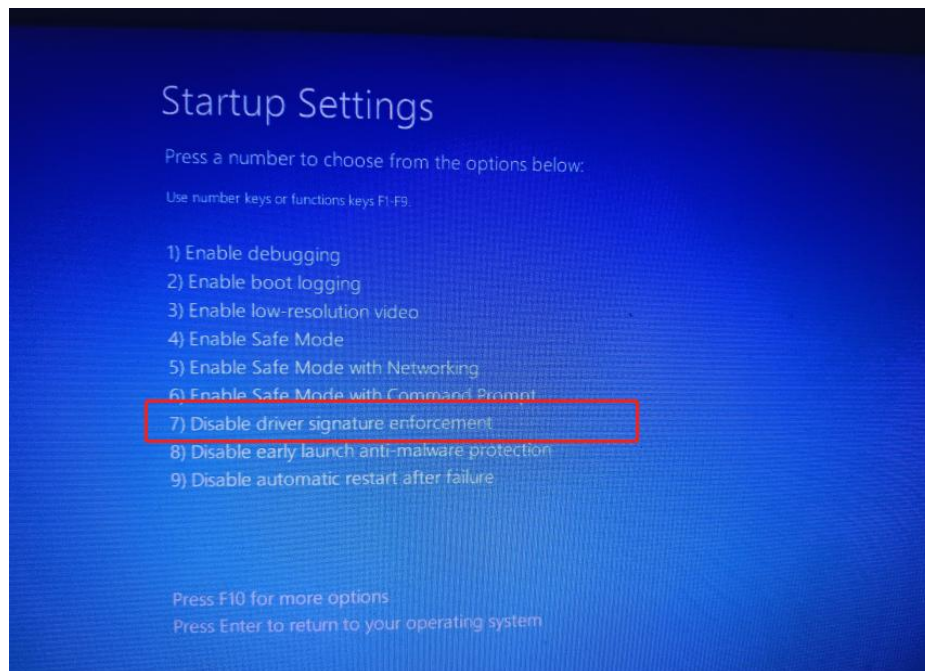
Startup Settings

Press a number to choose from the options below:

Use number keys or functions keys F1-F9.

1) Enable debugging
2) Enable boot logging
3) Enable low-resolution video
4) Enable Safe Mode
5) Enable Safe Mode with Networking
6) Enable Safe Mode with Command Prompt
7) Disable driver signature enforcement
8) Disable early launch anti-malware protection
9) Disable automatic restart after failure

Press F10 for more options
Press Enter to return to your operating system